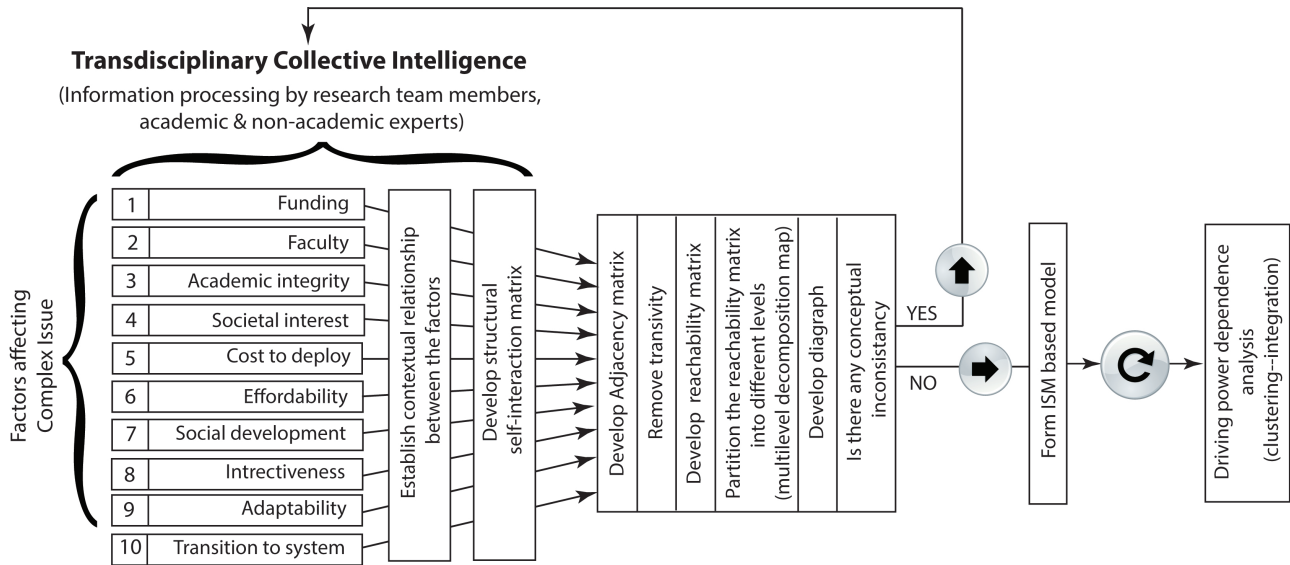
Transdisciplinary Collective Intelligence

(Information processing by research team members, academic & non-academic experts)

Factors affecting Complex Issue

| 1 | Funding |
|---|---|
| 2 | Faculty |
| 3 | Academic integrity |
| 4 | Societal interest |
| 5 | Cost to deploy |
| 6 | Effordability |
| 7 | Social development |
| 8 | Intrectiveness |
| 9 | Adaptability |
| 10 | Transition to system |

Establish contextual relationship between the factors

Develop structural self-interaction matrix

Develop Adjacency matrix

Remove transivity

Develop reachability matrix

Partition the reachability matrix into different levels (multilevel decomposition map)

Develop diagraph

Is there any conceptual inconsistancy

YES

NO

Form ISM based model

Driving power dependence analysis (clustering–integration)